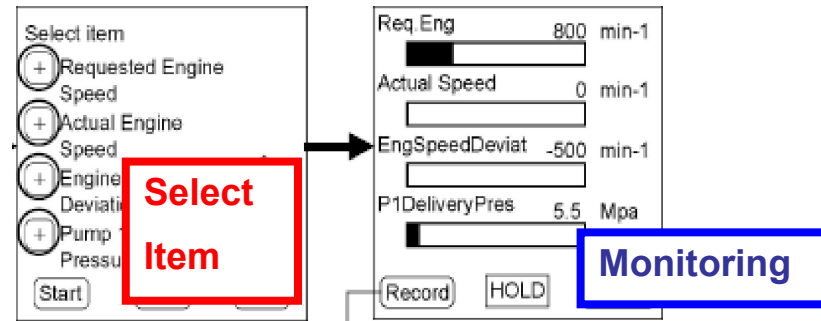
Select item
+ Requested Engine Speed
+ Actual Engine Speed
+ Engine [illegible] Deviati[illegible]
+ Pump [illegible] Pressu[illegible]
Start

Select Item

Req.Eng 800 min-1
Actual Speed 0 min-1
EngSpeedDeviat -500 min-1
P1DeliveryPres 5.5 Mpa
Record HOLD

Monitoring